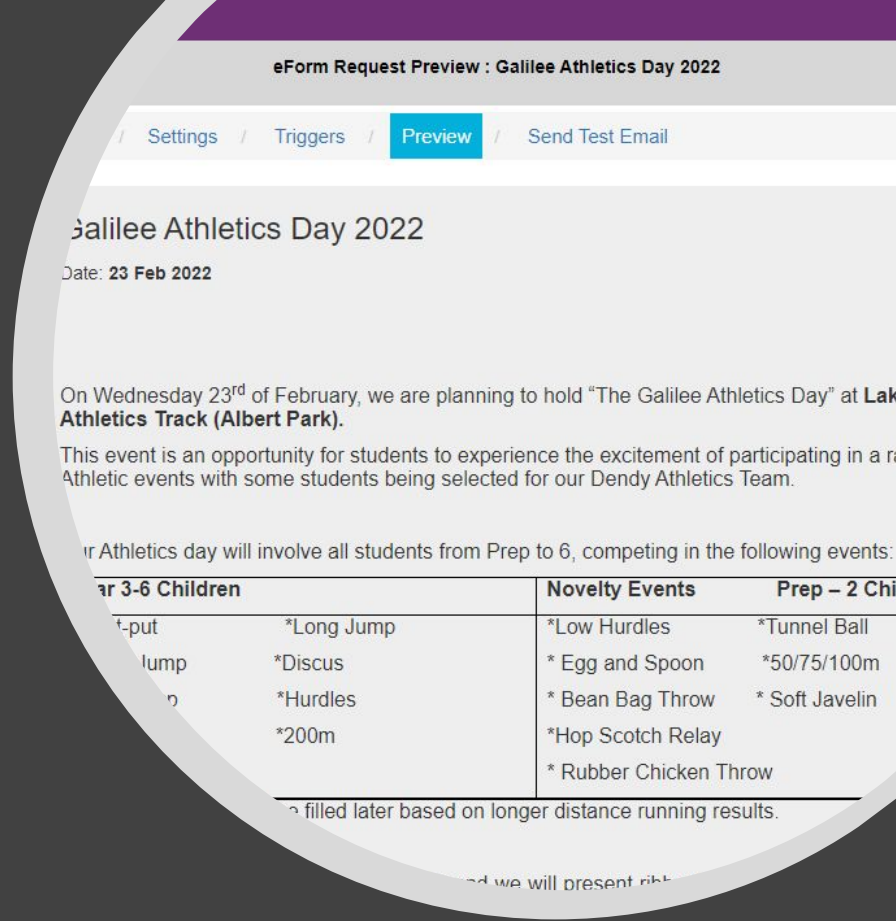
eForm Request Preview : Galilee Athletics Day 2022

/ Settings / Triggers / Preview / Send Test Email

Galilee Athletics Day 2022

Date: **23 Feb 2022**

On Wednesday 23$^{rd}$ of February, we are planning to hold "The Galilee Athletics Day" at **Lak Athletics Track (Albert Park).**

This event is an opportunity for students to experience the excitement of participating in a ra Athletic events with some students being selected for our Dendy Athletics Team.

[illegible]r Athletics day will involve all students from Prep to 6, competing in the following events:

| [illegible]ar 3-6 Children | | Novelty Events | Prep – 2 Chi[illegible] |
|---|---|---|---|
| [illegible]t-put | *Long Jump | *Low Hurdles | *Tunnel Ball |
| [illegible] Jump | *Discus | * Egg and Spoon | *50/75/100m |
| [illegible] | *Hurdles | * Bean Bag Throw | * Soft Javelin |
| | *200m | *Hop Scotch Relay | |
| | | * Rubber Chicken Throw | |

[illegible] filled later based on longer distance running results.

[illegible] we will present rib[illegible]